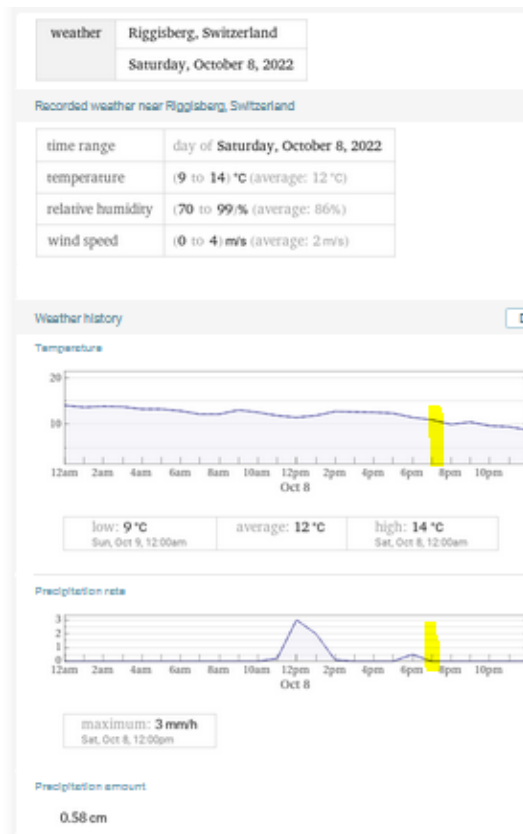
| weather | Riggisberg, Switzerland |
|---|---|
| | Saturday, October 8, 2022 |

Recorded weather near Riggisberg, Switzerland

| time range | day of Saturday, October 8, 2022 |
|---|---|
| temperature | (9 to 14) °C (average: 12 °C) |
| relative humidity | (70 to 99) % (average: 86%) |
| wind speed | (0 to 4) m/s (average: 2 m/s) |

Weather history

Temperature

20
10

12am 2am 4am 6am 8am 10am 12pm 2pm 4pm 6pm 8pm 10pm
Oct 8

| low: 9 °C | average: 12 °C | high: 14 °C |
|---|---|---|
| Sun, Oct 9, 12:00am | | Sat, Oct 8, 12:00am |

Precipitation rate

3
2
1
0

12am 2am 4am 6am 8am 10am 12pm 2pm 4pm 6pm 8pm 10pm
Oct 8

maximum: 3 mm/h
Sat, Oct 8, 12:00pm

Precipitation amount

0.58 cm